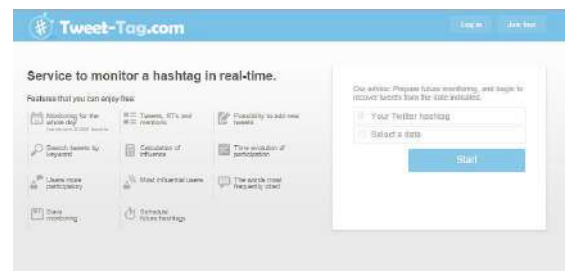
Tweet-Tag.com

Log in

Join free

Service to monitor a hashtag in real-time.

Features that you can enjoy free:

Monitoring for the whole day
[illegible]

Tweets, RTs and mentions

Possibility to add new tweets

Search tweets by keyword

Calculation of influence

Time evolution of participation

Users more participatory

Most influential users

The words most frequently cited

Save monitoring

Schedule future hashtags

Our advice: Prepare future monitoring, and begin to recover tweets from the date indicated.

Your Twitter hashtag

Select a date

Start